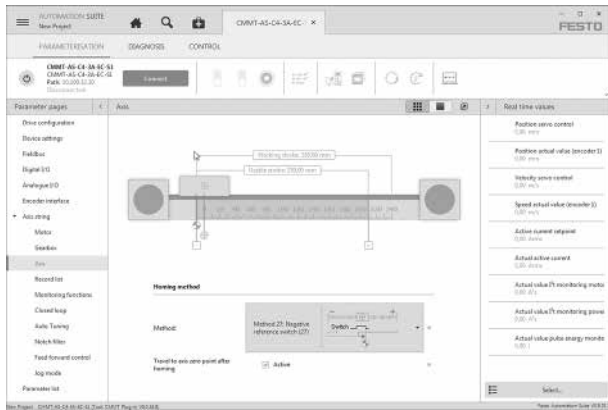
AUTOMATION SUITE
New Project

CMMT-AS-C4-3A-EC- ×

FESTO

PARAMETERIZATION DIAGNOSIS CONTROL

CMMT-AS-C4-3A-EC-S1
CMMT-AS-C4-3A-EC-S1
Path: 10.100.12.20
Disconnected

Connect

Parameter pages

Axis

Real time values

Drive configuration
Device settings
Fieldbus
Digital I/O
Analogue I/O
Encoder interface
Axis string
Motor
Gearbox
Axis
Record list
Monitoring functions
Closed loop
Auto Tuning
Notch filter
Feed forward control
Jog mode
Parameter list

Working stroke: 20000 mm
Usable stroke: 20000 mm

Homing method

Method:
Method 27: Negative reference switch (27)
Switch

Travel to axis zero point after homing
Active

Position servo control
0.00 mm
Position actual value (encoder 1)
0.00 mm
Velocity servo control
0.00 m/s
Speed actual value (encoder 1)
0.00 m/s
Active current setpoint
0.00 Arms
Actual active current
0.00 Arms
Actual value I²t monitoring motor
0.00 A²s
Actual value I²t monitoring power
0.00 A²s
Actual value pulse energy monitor
0.00 J

Select...

New Project CMMT-AS-C4-3A-EC-S1 Task CMMT Plug-in V0.0.0.0
Festo Automation Suite V0.0.0